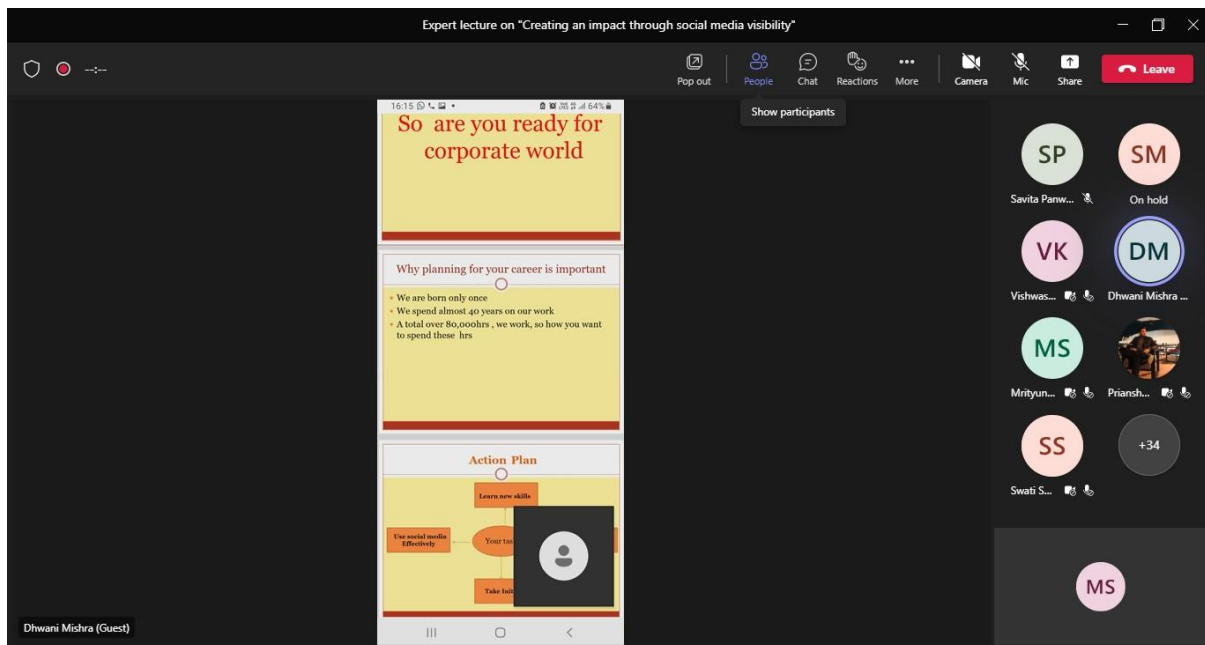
Expert lecture on "Creating an impact through social media visibility"

--:--

Pop out
People
Chat
Reactions
More
Camera
Mic
Share
Leave

Show participants

16:15 64%

So are you ready for corporate world

Why planning for your career is important

- We are born only once
- We spend almost 40 years on our work
- A total over 80,000hrs , we work, so how you want to spend these hrs

Action Plan

Learn new skills
Use social media Effectively
Your tas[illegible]
Take Init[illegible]

SP
Savita Panw...
SM
On hold
VK
Vishwas...
DM
Dhwani Mishra ...
MS
Mrityun...
Priansh...
SS
Swati S...
+34

MS

Dhwani Mishra (Guest)